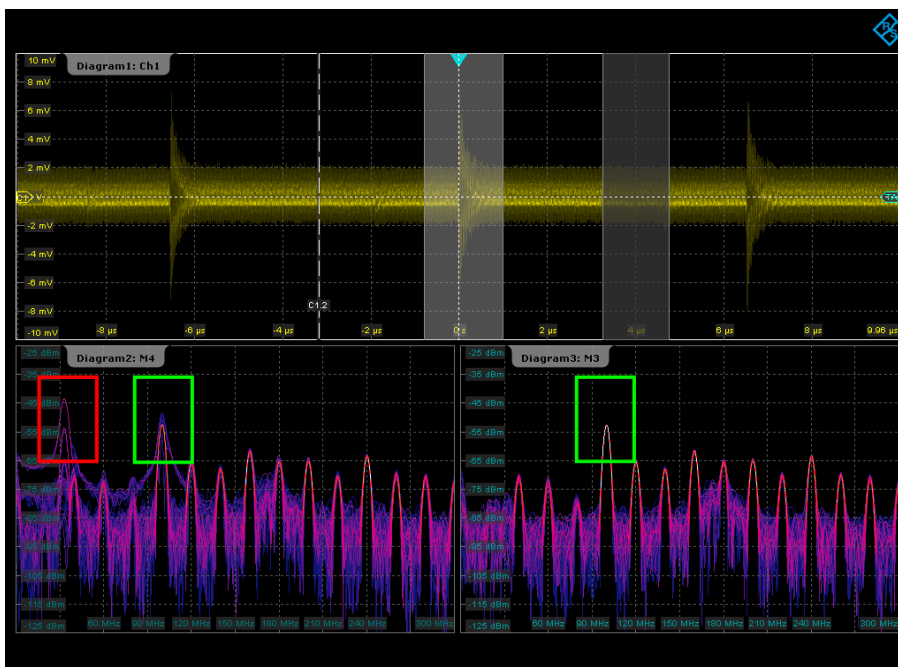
Diagram1: Ch1

10 mV
8 mV
6 mV
4 mV
2 mV
-2 mV
-4 mV
-6 mV
-8 mV
-10 mV

-8 µs
-6 µs
-4 µs
C1.2
-2 µs
0 s
2 µs
4 µs
6 µs
8 µs
9.96 µs

Diagram2: M4

-25 dBm
-35 dBm
-45 dBm
-55 dBm
-65 dBm
-75 dBm
-85 dBm
-95 dBm
-105 dBm
-115 dBm
-125 dBm

60 MHz
90 MHz
120 MHz
150 MHz
180 MHz
210 MHz
240 MHz
300 MHz

Diagram3: M3

-25 dBm
-35 dBm
-45 dBm
-55 dBm
-65 dBm
-75 dBm
-85 dBm
-95 dBm
-105 dBm
-115 dBm
-125 dBm

60 MHz
90 MHz
120 MHz
150 MHz
180 MHz
210 MHz
240 MHz
300 MHz